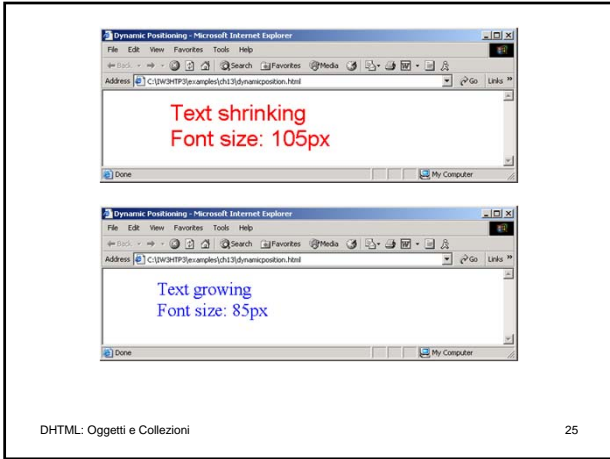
Dynamic Positioning - Microsoft Internet Explorer

File Edit View Favorites Tools Help

Back Search Favorites Media

Address C:\IW3HTP3\examples\ch13\dynamicposition.html Go Links »

Text shrinking
Font size: 105px

Done My Computer

Dynamic Positioning - Microsoft Internet Explorer

File Edit View Favorites Tools Help

Back Search Favorites Media

Address C:\IW3HTP3\examples\ch13\dynamicposition.html Go Links »

Text growing
Font size: 85px

Done My Computer

DHTML: Oggetti e Collezioni

25